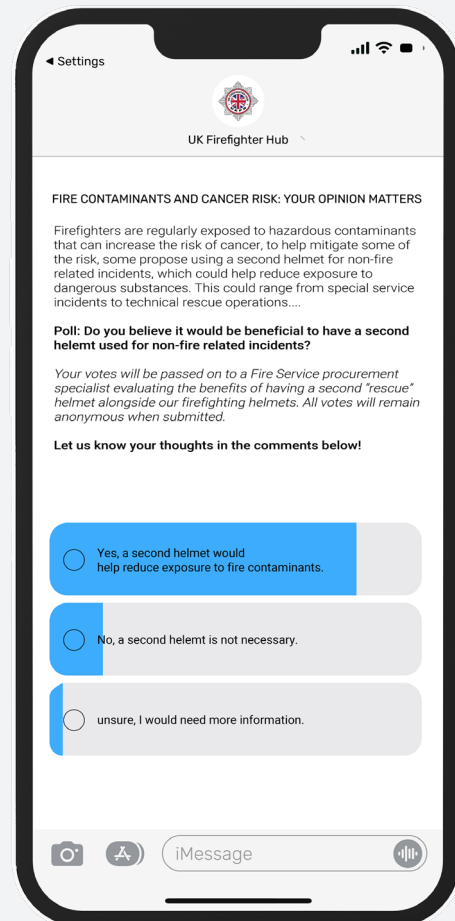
◀ Settings

UK Firefighter Hub

FIRE CONTAMINANTS AND CANCER RISK: YOUR OPINION MATTERS

Firefighters are regularly exposed to hazardous contaminants that can increase the risk of cancer, to help mitigate some of the risk, some propose using a second helmet for non-fire related incidents, which could help reduce exposure to dangerous substances. This could range from special service incidents to technical rescue operations....

**Poll: Do you believe it would be beneficial to have a second helemt used for non-fire related incidents?**

*Your votes will be passed on to a Fire Service procurement specialist evaluating the benefits of having a second "rescue" helmet alongside our firefighting helmets. All votes will remain anonymous when submitted.*

**Let us know your thoughts in the comments below!**

Yes, a second helmet would help reduce exposure to fire contaminants.

No, a second helemt is not necessary.

unsure, I would need more information.

iMessage